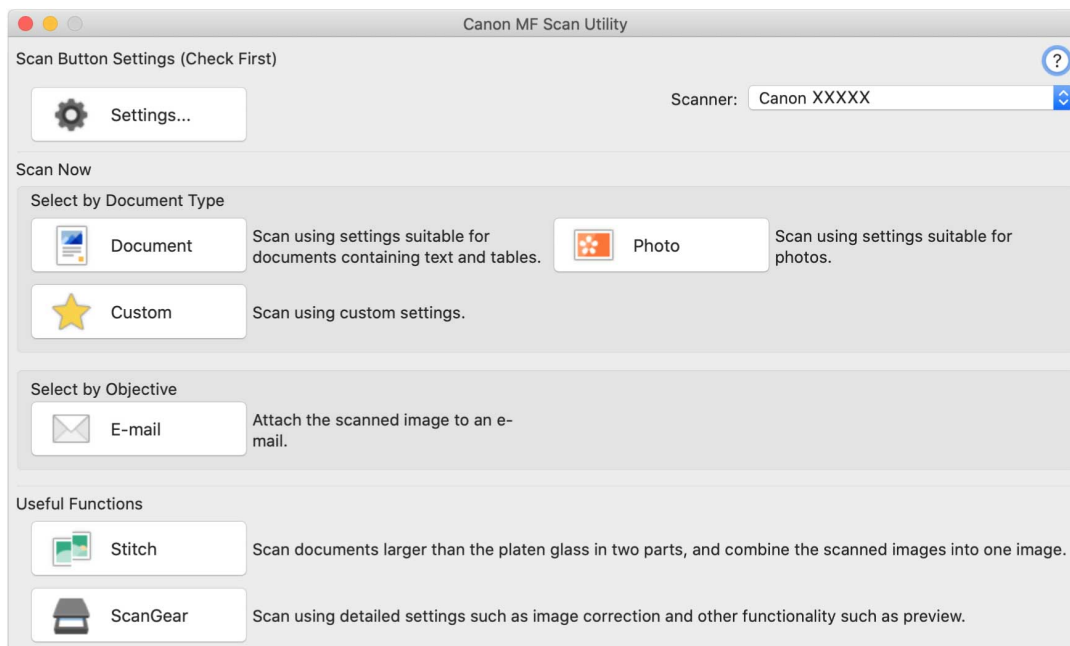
Canon MF Scan Utility

Scan Button Settings (Check First)

?

Settings...

Scanner: Canon XXXXX

Scan Now

Select by Document Type

Document

Scan using settings suitable for documents containing text and tables.

Photo

Scan using settings suitable for photos.

Custom

Scan using custom settings.

Select by Objective

E-mail

Attach the scanned image to an e-mail.

Useful Functions

Stitch

Scan documents larger than the platen glass in two parts, and combine the scanned images into one image.

ScanGear

Scan using detailed settings such as image correction and other functionality such as preview.